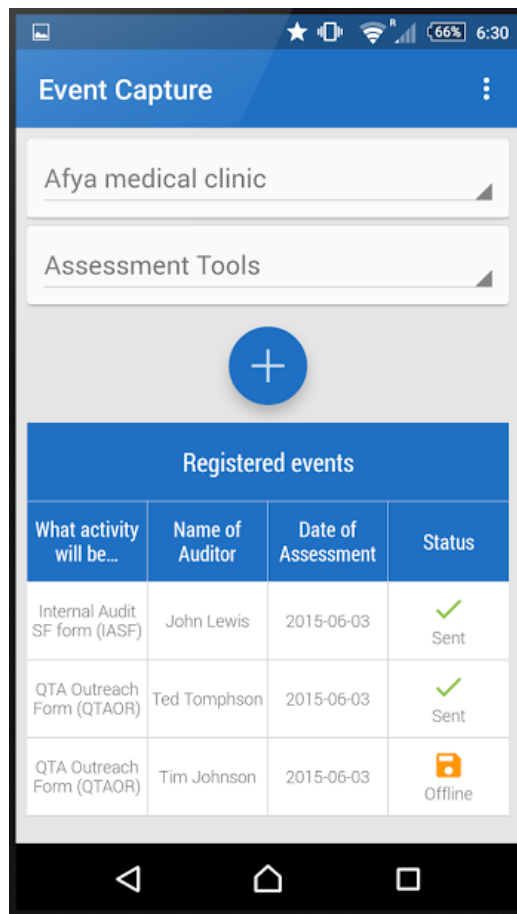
66% 6:30

Event Capture

Afya medical clinic

Assessment Tools

+

Registered events

| What activity will be... | Name of Auditor | Date of Assessment | Status |
|---|---|---|---|
| Internal Audit SF form (IASF) | John Lewis | 2015-06-03 | Sent |
| QTA Outreach Form (QTAOR) | Ted Tomphson | 2015-06-03 | Sent |
| QTA Outreach Form (QTAOR) | Tim Johnson | 2015-06-03 | Offline |